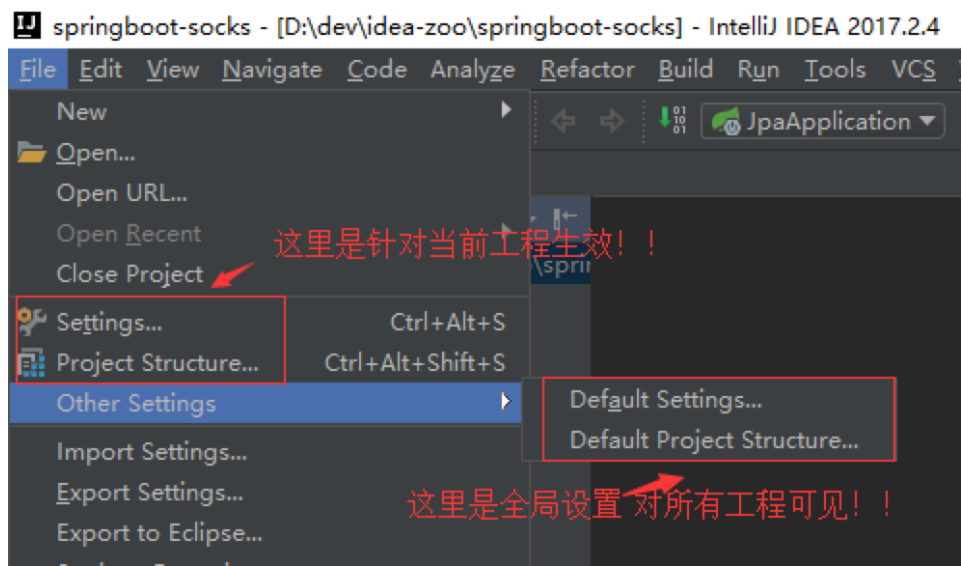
springboot-socks - [D:\dev\idea-zoo\springboot-socks] - IntelliJ IDEA 2017.2.4

File Edit View Navigate Code Analyze Refactor Build Run Tools VCS

JpaApplication

New
Open...
Open URL...
Open Recent
Close Project
Settings... Ctrl+Alt+S
Project Structure... Ctrl+Alt+Shift+S
Other Settings
Import Settings...
Export Settings...
Export to Eclipse...

Default Settings...
Default Project Structure...

这里是针对当前工程生效！！

这里是全局设置 对所有工程可见！！

\sprin